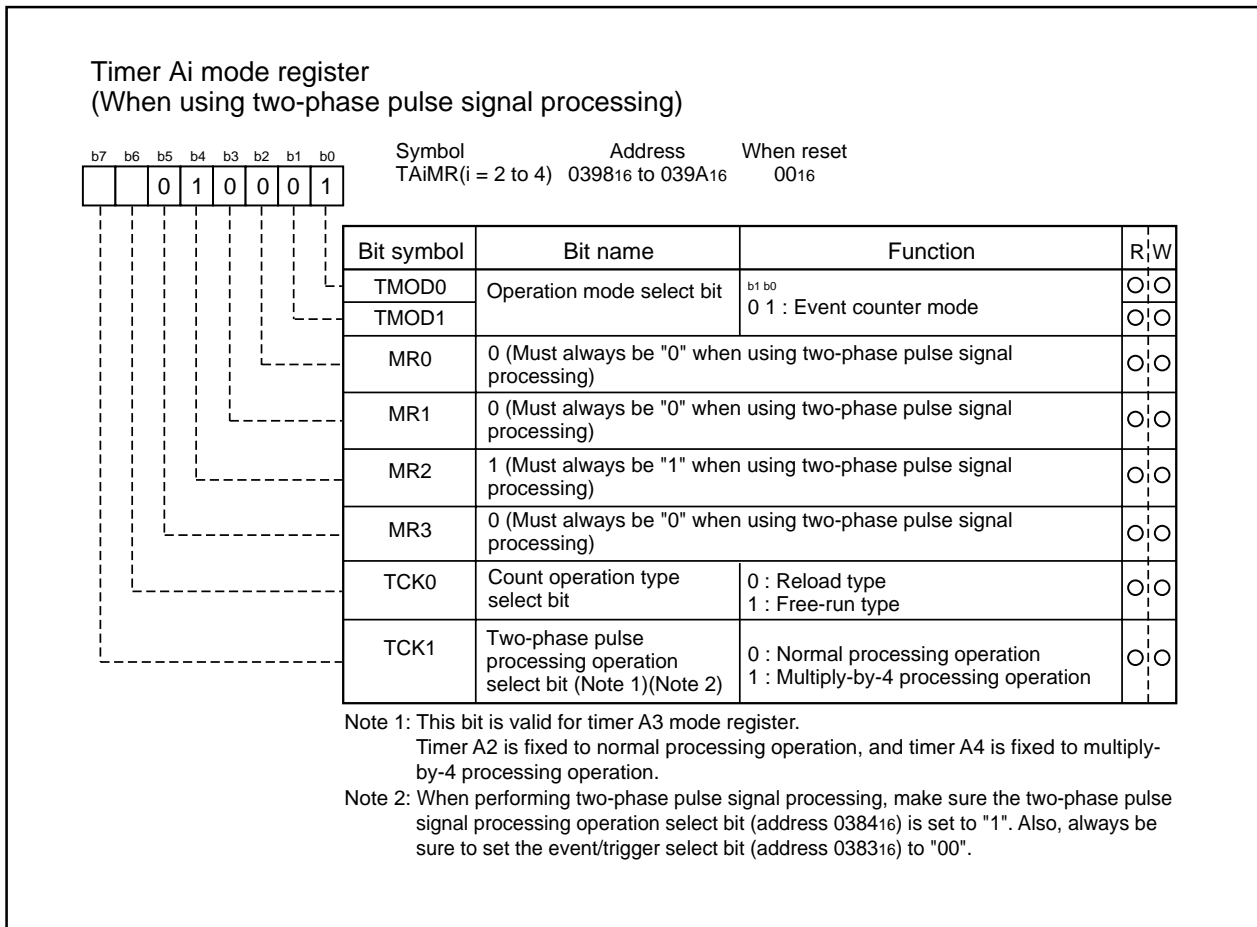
Timer Ai mode register
(When using two-phase pulse signal processing)

b7 b6 b5 b4 b3 b2 b1 b0

| | | 0 | 1 | 0 | 0 | 0 | 1 |

Symbol TAiMR(i = 2 to 4)
Address $0398_{16}$ to $039A_{16}$
When reset $00_{16}$

| Bit symbol | Bit name | Function | R | W |
|---|---|---|---|---|
| TMOD0 | Operation mode select bit | b1 b0 0 1 : Event counter mode | O | O |
| TMOD1 | | | O | O |
| MR0 | 0 (Must always be "0" when using two-phase pulse signal processing) | | O | O |
| MR1 | 0 (Must always be "0" when using two-phase pulse signal processing) | | O | O |
| MR2 | 1 (Must always be "1" when using two-phase pulse signal processing) | | O | O |
| MR3 | 0 (Must always be "0" when using two-phase pulse signal processing) | | O | O |
| TCK0 | Count operation type select bit | 0 : Reload type 1 : Free-run type | O | O |
| TCK1 | Two-phase pulse processing operation select bit (Note 1)(Note 2) | 0 : Normal processing operation 1 : Multiply-by-4 processing operation | O | O |

Note 1: This bit is valid for timer A3 mode register.
Timer A2 is fixed to normal processing operation, and timer A4 is fixed to multiply-by-4 processing operation.
Note 2: When performing two-phase pulse signal processing, make sure the two-phase pulse signal processing operation select bit (address $0384_{16}$) is set to "1". Also, always be sure to set the event/trigger select bit (address $0383_{16}$) to "00".